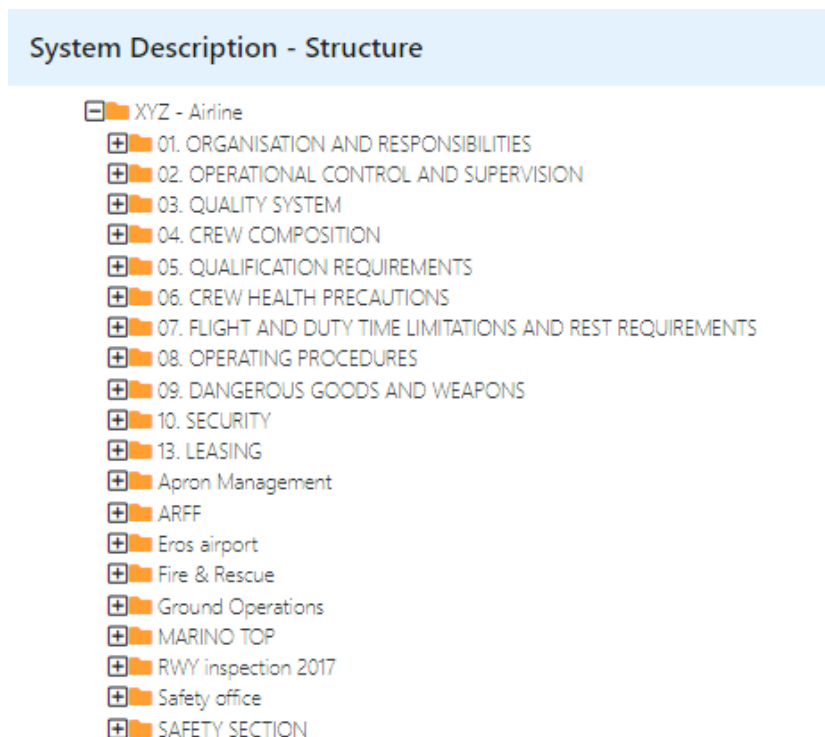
System Description - Structure

XYZ - Airline
01. ORGANISATION AND RESPONSIBILITIES
02. OPERATIONAL CONTROL AND SUPERVISION
03. QUALITY SYSTEM
04. CREW COMPOSITION
05. QUALIFICATION REQUIREMENTS
06. CREW HEALTH PRECAUTIONS
07. FLIGHT AND DUTY TIME LIMITATIONS AND REST REQUIREMENTS
08. OPERATING PROCEDURES
09. DANGEROUS GOODS AND WEAPONS
10. SECURITY
13. LEASING
Apron Management
ARFF
Eros airport
Fire & Rescue
Ground Operations
MARINO TOP
RWY inspection 2017
Safety office
SAFETY SECTION